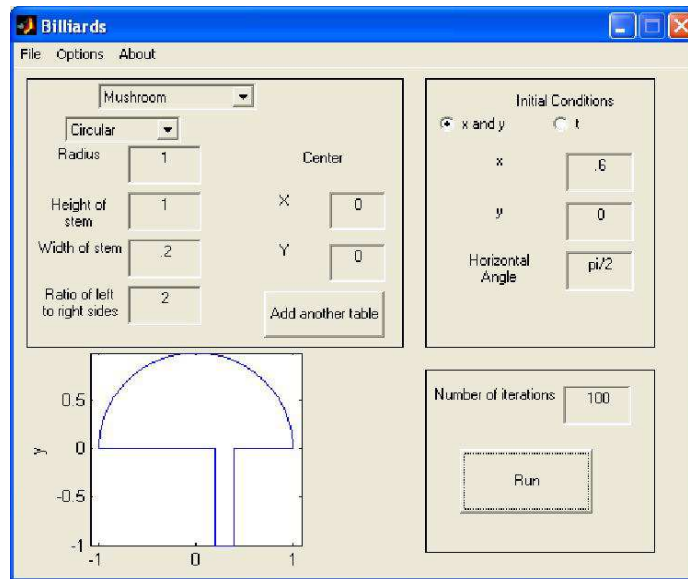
Billiards

File Options About

Mushroom

Circular

Radius 1

Height of stem 1

Width of stem .2

Ratio of left to right sides 2

Center

X 0

Y 0

Add another table

Initial Conditions

x and y t

x .6

y 0

Horizontal Angle pi/2

0.5

y 0

-0.5

-1

-1 0 1

Number of iterations 100

Run